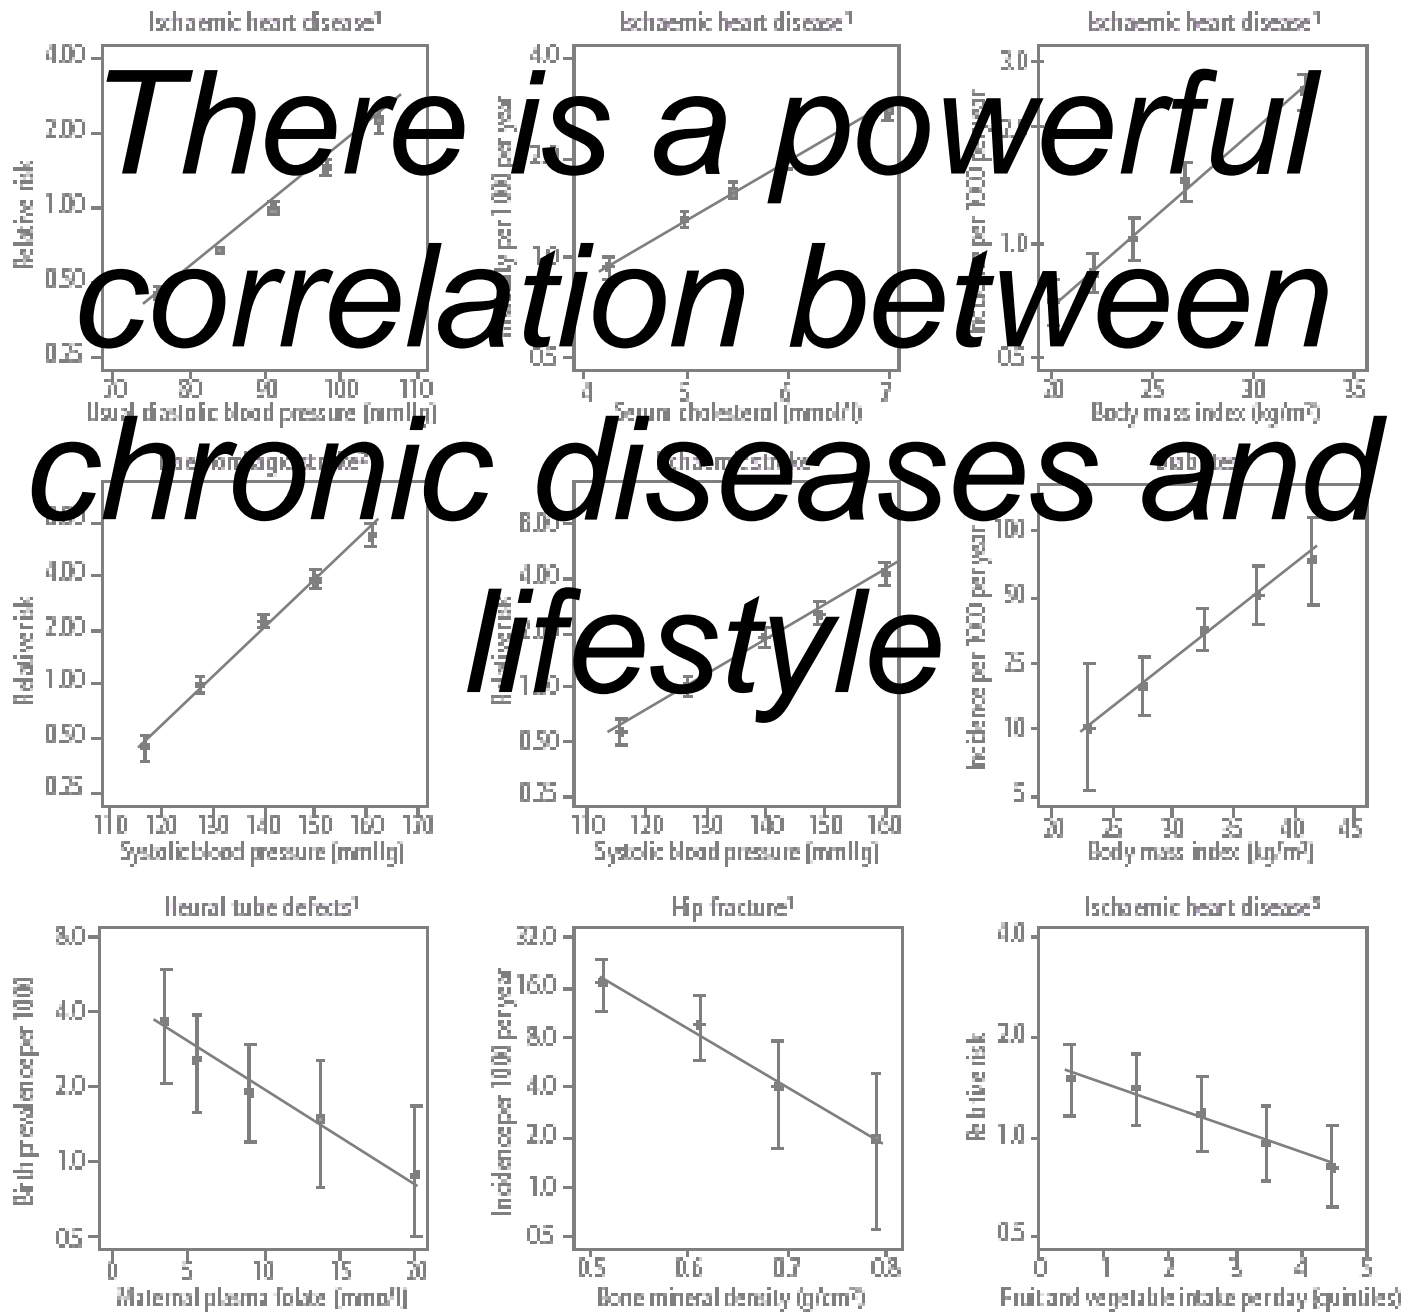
There is a powerful correlation between chronic diseases and lifestyle

Ischaemic heart disease¹
4.00
2.00
1.00
0.50
0.25
Relative risk
70 80 90 100 110
Usual diastolic blood pressure (mmHg)

Ischaemic heart disease¹
4.0
1.0
0.5
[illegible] per 1000 per year
4 5 6 7
Serum cholesterol (mmol/l)

Ischaemic heart disease¹
3.0
1.0
0.5
Incidence per 1000 per year
20 25 30 35
Body mass index (kg/m²)

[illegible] stroke
4.00
2.00
1.00
0.50
0.25
Relative risk
110 120 130 140 150 160 170
Systolic blood pressure (mmHg)

Ischaemic stroke
8.00
4.00
1.00
0.50
0.25
Relative risk
110 120 130 140 150 160
Systolic blood pressure (mmHg)

Diabetes
100
50
25
10
5
Incidence per 1000 per year
20 25 30 35 40 45
Body mass index (kg/m²)

Neural tube defects¹
8.0
4.0
2.0
1.0
0.5
Birth prevalence per 1000
0 5 10 15 20
Maternal plasma folate (mmol/l)

Hip fracture¹
32.0
16.0
8.0
4.0
2.0
1.0
0.5
Incidence per 1000 per year
0.5 0.6 0.7 0.8
Bone mineral density (g/cm²)

Ischaemic heart disease⁵
4.0
2.0
1.0
0.5
Relative risk
0 1 2 3 4 5
Fruit and vegetable intake per day (quintiles)